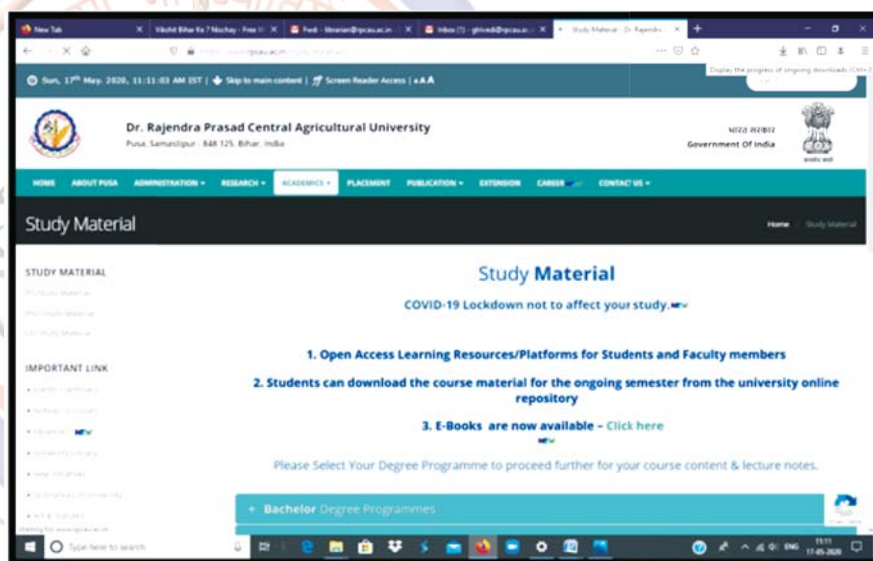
New Tab | Vikshit Bihar Ke 7 Nischay - Free | Fwd: - librarian@rpcau.ac.in | Inbox (7) - gtrivedi@rpcau.ac.in | Study Material - Dr. Rajendra

Display the progress of ongoing downloads (Ctrl+

Sun, 17th May, 2020, 11:11:03 AM IST | Skip to main content | Screen Reader Access | A A A

Dr. Rajendra Prasad Central Agricultural University
Pusa, Samastipur - 848 125, Bihar, India

भारत सरकार
Government Of India

HOME | ABOUT PUSA | ADMINISTRATION | RESEARCH | ACADEMICS | PLACEMENT | PUBLICATION | EXTENSION | CAREER | CONTACT US

Study Material

Home / Study Material

STUDY MATERIAL
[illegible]
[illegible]
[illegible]

IMPORTANT LINK
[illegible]

Study Material

COVID-19 Lockdown not to affect your study. NEW

1. Open Access Learning Resources/Platforms for Students and Faculty members

2. Students can download the course material for the ongoing semester from the university online repository

3. E-Books are now available – Click here
NEW

Please Select Your Degree Programme to proceed further for your course content & lecture notes.

+ Bachelor Degree Programmes

Type here to search

ENG 11:11 17-05-2020